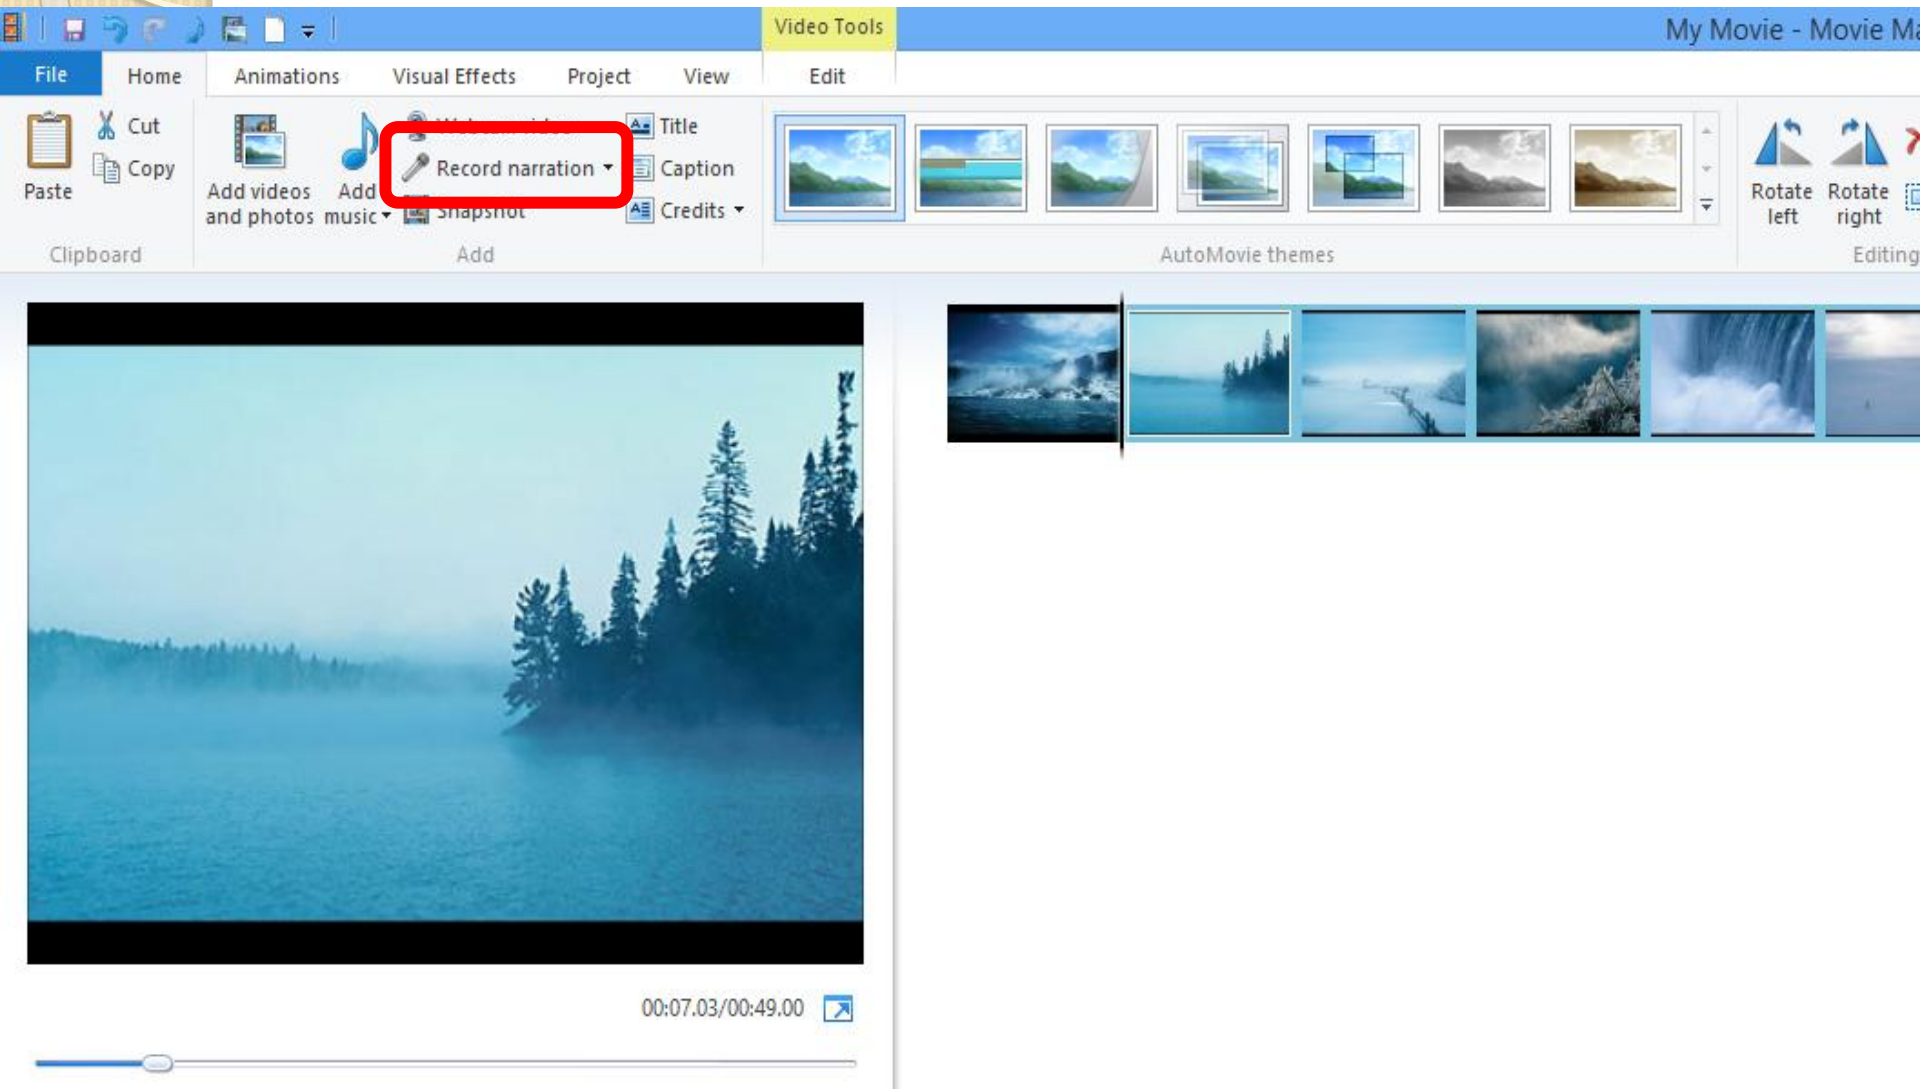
Video Tools

My Movie - Movie Ma

File Home Animations Visual Effects Project View Edit

Paste

Cut

Copy

Clipboard

Add videos and photos

Add music

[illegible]

Record narration

Snapshot

Title

Caption

Credits

Add

AutoMovie themes

Rotate left

Rotate right

Editing

00:07.03/00:49.00